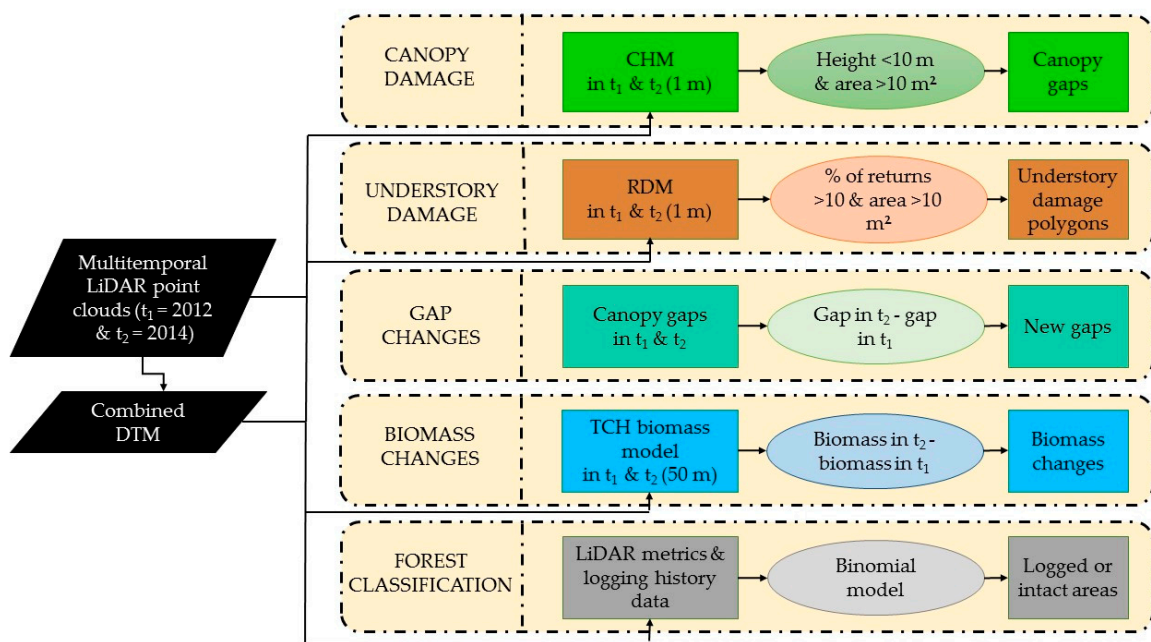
Multitemporal LiDAR point clouds ($t_1$ = 2012 & $t_2$ = 2014)

Combined DTM

CANOPY DAMAGE

CHM in $t_1$ & $t_2$ (1 m)

Height <10 m & area >10 m²

Canopy gaps

UNDERSTORY DAMAGE

RDM in $t_1$ & $t_2$ (1 m)

% of returns >10 & area >10 m²

Understory damage polygons

GAP CHANGES

Canopy gaps in $t_1$ & $t_2$

Gap in $t_2$ - gap in $t_1$

New gaps

BIOMASS CHANGES

TCH biomass model in $t_1$ & $t_2$ (50 m)

Biomass in $t_2$ - biomass in $t_1$

Biomass changes

FOREST CLASSIFICATION

LiDAR metrics & logging history data

Binomial model

Logged or intact areas